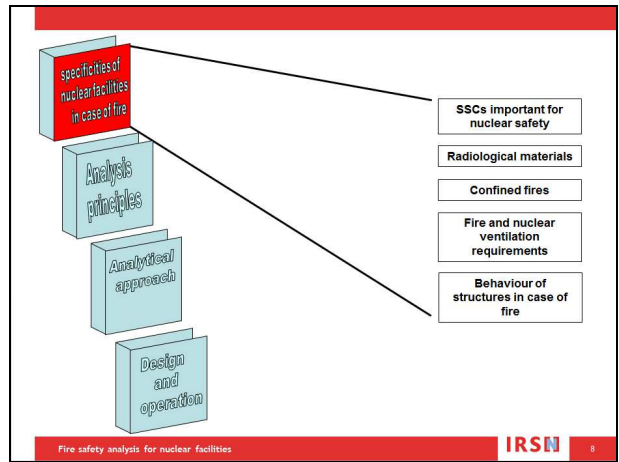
specificities of nuclear facilities in case of fire

Analysis principles

Analytical approach

Design and operation

SSCs important for nuclear safety

Radiological materials

Confined fires

Fire and nuclear ventilation requirements

Behaviour of structures in case of fire

Fire safety analysis for nuclear facilities

IRSN

8